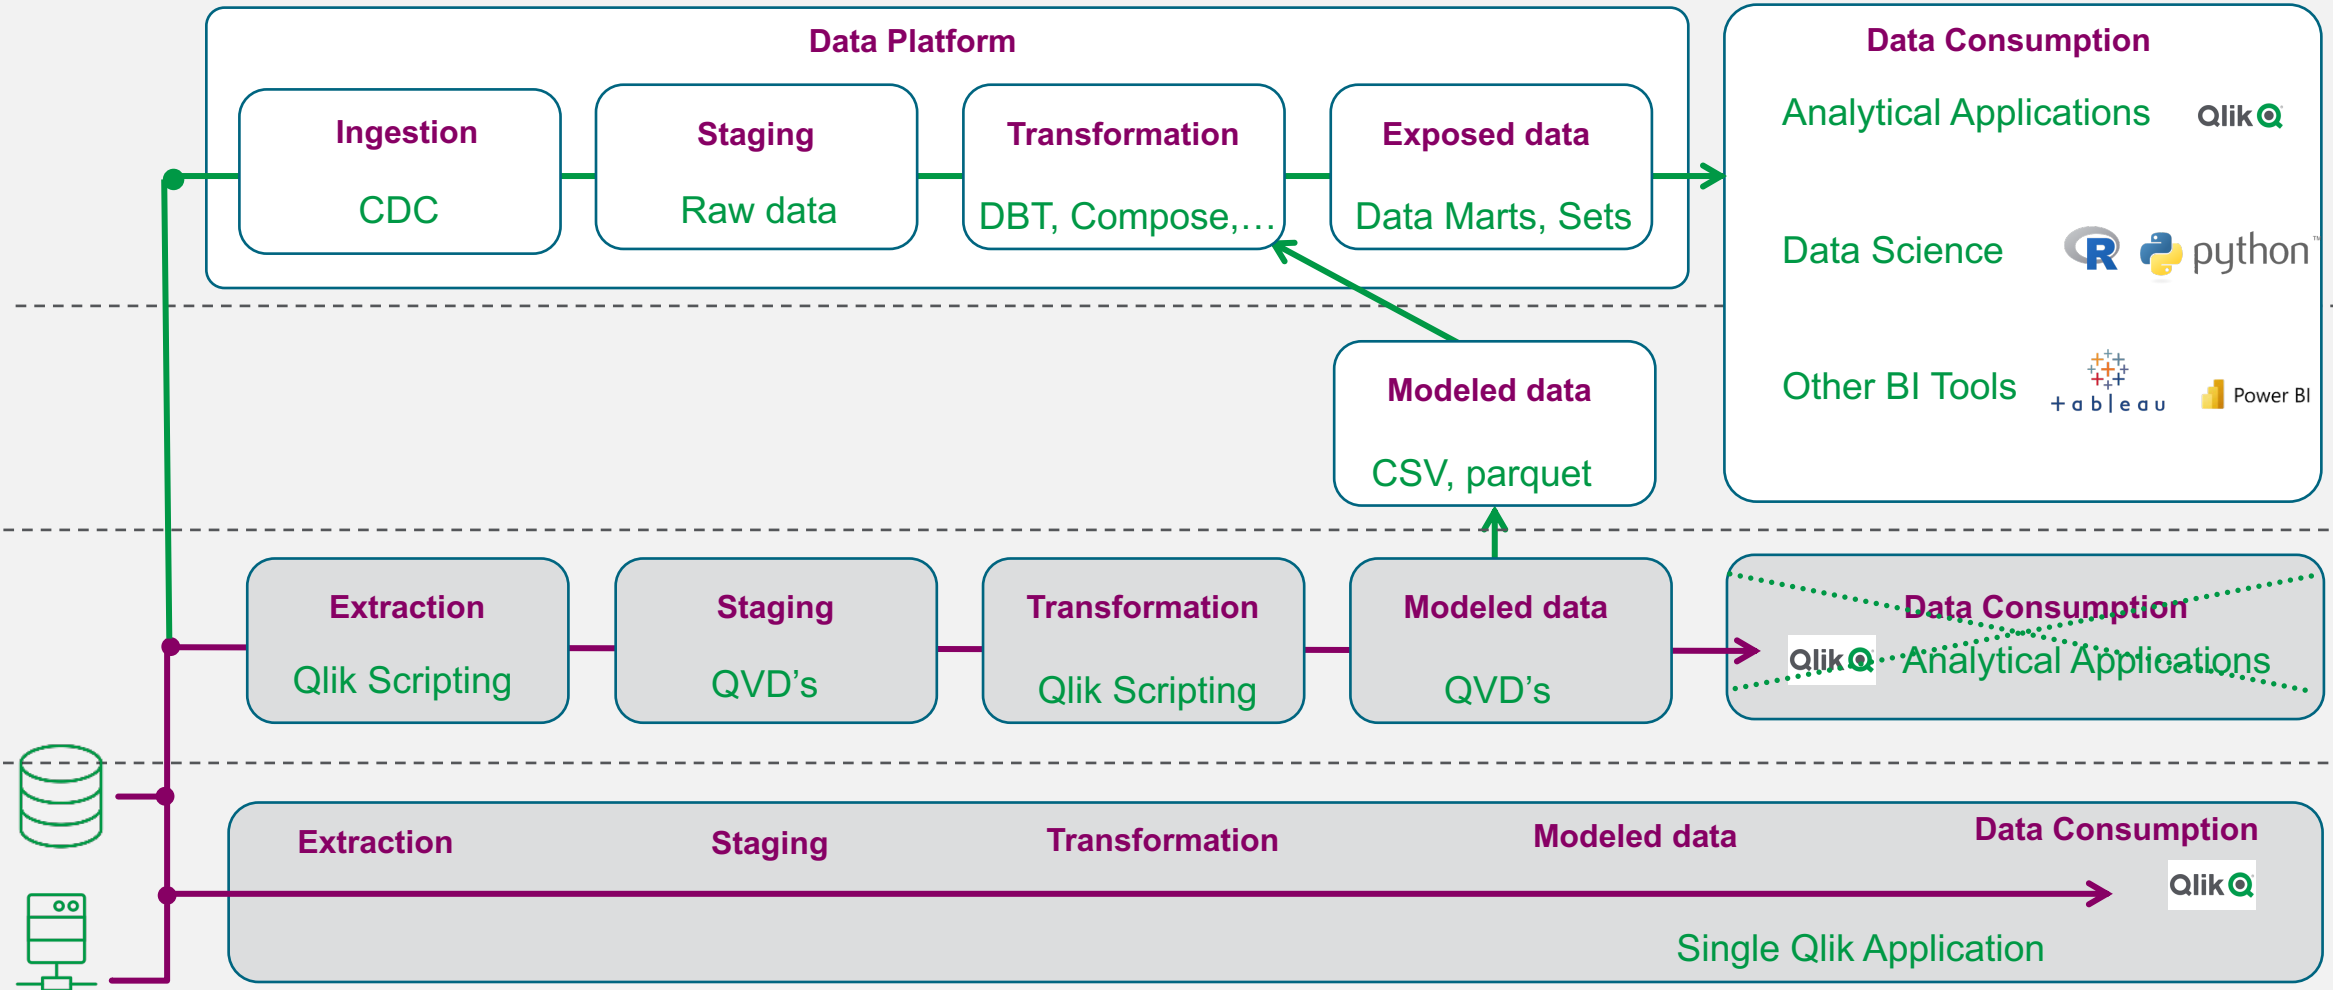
Data Platform

Ingestion
CDC

Staging
Raw data

Transformation
DBT, Compose,…

Exposed data
Data Marts, Sets

Data Consumption
Analytical Applications Qlik
Data Science R python
Other BI Tools tableau Power BI

Modeled data
CSV, parquet

Extraction
Qlik Scripting

Staging
QVD's

Transformation
Qlik Scripting

Modeled data
QVD's

Data Consumption
Qlik Analytical Applications

Extraction Staging Transformation Modeled data Data Consumption
Qlik
Single Qlik Application